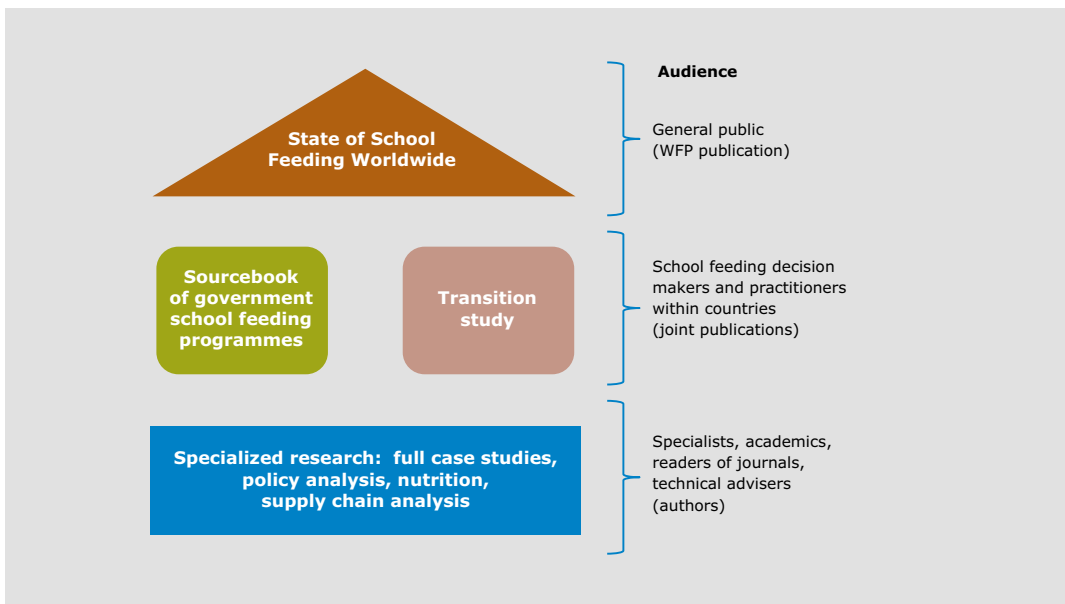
State of School Feeding Worldwide

Audience

General public (WFP publication)

Sourcebook of government school feeding programmes

Transition study

School feeding decision makers and practitioners within countries (joint publications)

Specialized research: full case studies, policy analysis, nutrition, supply chain analysis

Specialists, academics, readers of journals, technical advisers (authors)